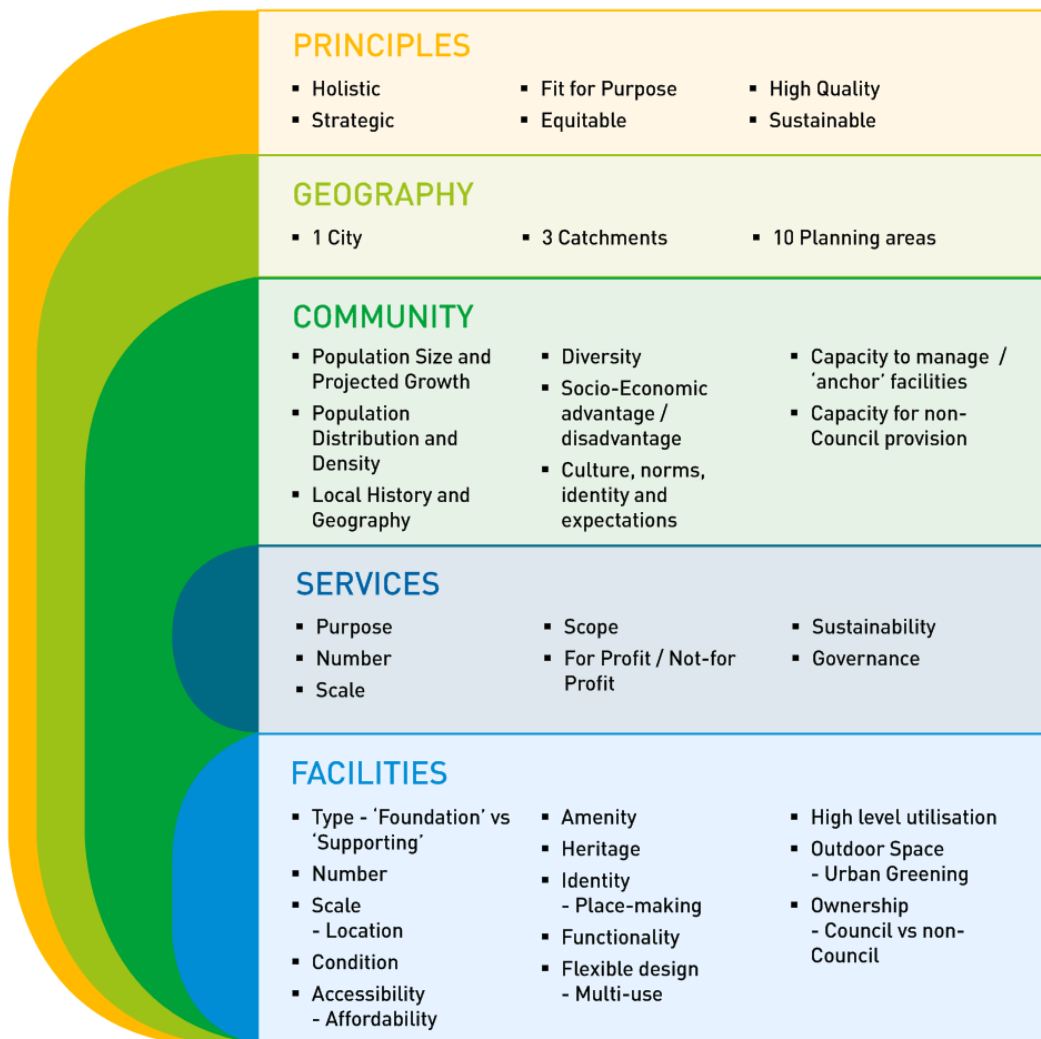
PRINCIPLES

- Holistic
- Strategic

- Fit for Purpose
- Equitable

- High Quality
- Sustainable

GEOGRAPHY

- 1 City

- 3 Catchments

- 10 Planning areas

COMMUNITY

- Population Size and Projected Growth
- Population Distribution and Density
- Local History and Geography

- Diversity
- Socio-Economic advantage / disadvantage
- Culture, norms, identity and expectations

- Capacity to manage / 'anchor' facilities
- Capacity for non-Council provision

SERVICES

- Purpose
- Number
- Scale

- Scope
- For Profit / Not-for Profit

- Sustainability
- Governance

FACILITIES

- Type - 'Foundation' vs 'Supporting'
- Number
- Scale
  - Location
- Condition
- Accessibility
  - Affordability

- Amenity
- Heritage
- Identity
  - Place-making
- Functionality
- Flexible design
  - Multi-use

- High level utilisation
- Outdoor Space
  - Urban Greening
- Ownership
  - Council vs non-Council